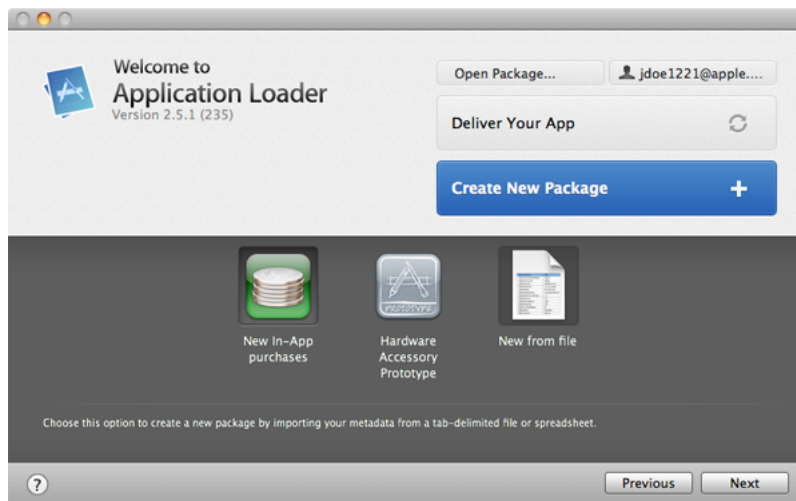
Welcome to
Application Loader
Version 2.5.1 (235)

Open Package...

jdoe1221@apple....

Deliver Your App

Create New Package +

New In-App purchases

Hardware Accessory Prototype

New from file

Choose this option to create a new package by importing your metadata from a tab-delimited file or spreadsheet.

?

Previous

Next